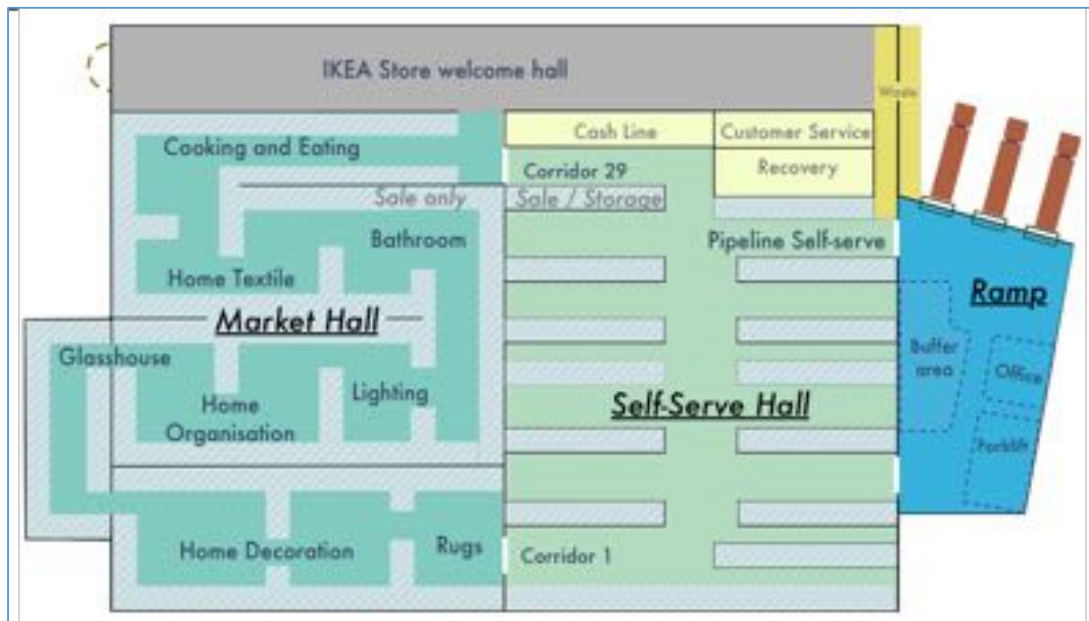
IKEA Store welcome hall

Waste

Cash Line

Customer Service

Corridor 29

Recovery

Cooking and Eating

Sale only

Sale / Storage

Bathroom

Pipeline Self-serve

Home Textile

Ramp

Market Hall

Glasshouse

Buffer area

Office

Lighting

Home Organisation

Self-Serve Hall

Forklift

Home Decoration

Rugs

Corridor 1